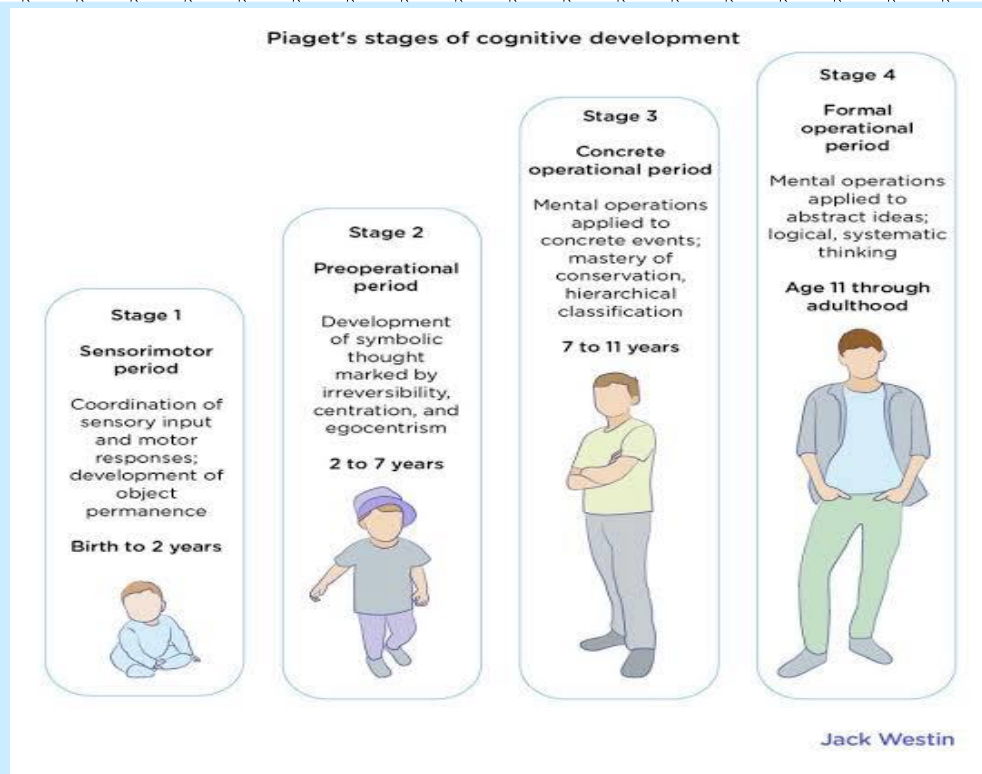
Piaget's stages of cognitive development

Stage 1

Sensorimotor period

Coordination of sensory input and motor responses; development of object permanence

Birth to 2 years

Stage 2

Preoperational period

Development of symbolic thought marked by irreversibility, centration, and egocentrism

2 to 7 years

Stage 3

Concrete operational period

Mental operations applied to concrete events; mastery of conservation, hierarchical classification

7 to 11 years

Stage 4

Formal operational period

Mental operations applied to abstract ideas; logical, systematic thinking

Age 11 through adulthood

Jack Westin